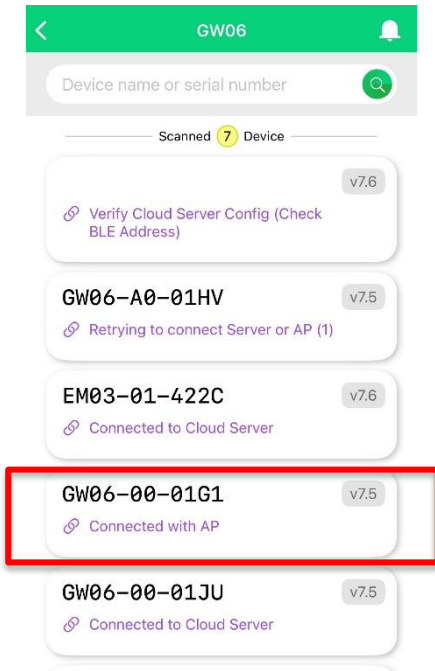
GW06

Device name or serial number

Scanned 7 Device

v7.6
Verify Cloud Server Config (Check BLE Address)

GW06-A0-01HV
v7.5
Retrying to connect Server or AP (1)

EM03-01-422C
v7.6
Connected to Cloud Server

GW06-00-01G1
v7.5
Connected with AP

GW06-00-01JU
v7.5
Connected to Cloud Server